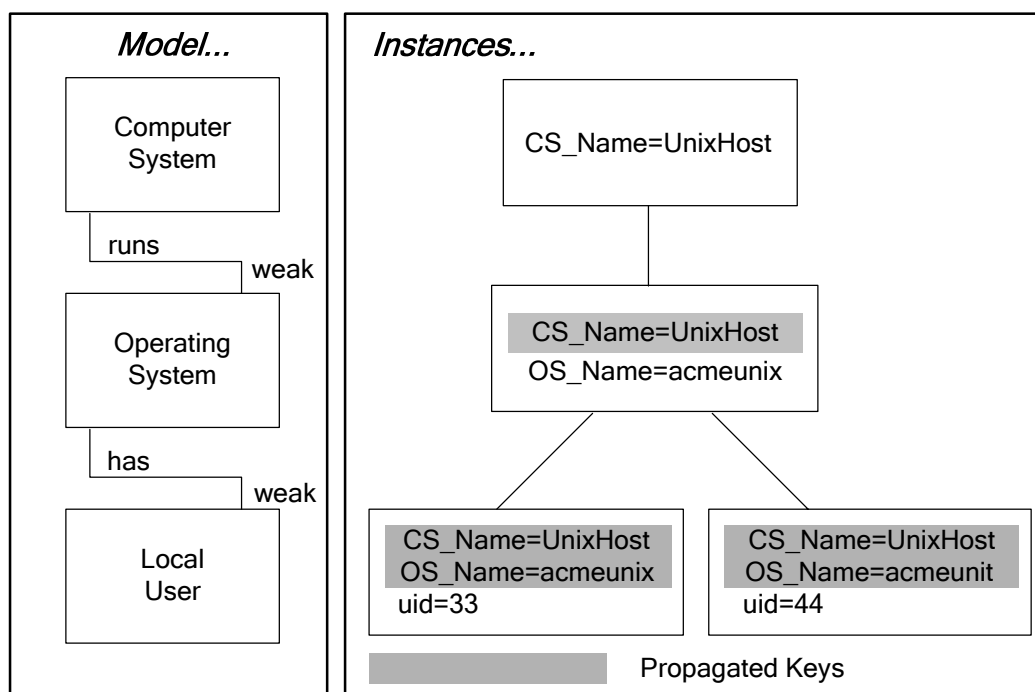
Model...

Computer System

runs

weak

Operating System

has

weak

Local User

Instances...

CS_Name=UnixHost

CS_Name=UnixHost
OS_Name=acmeunix

CS_Name=UnixHost
OS_Name=acmeunix
uid=33

CS_Name=UnixHost
OS_Name=acmeunit
uid=44

Propagated Keys